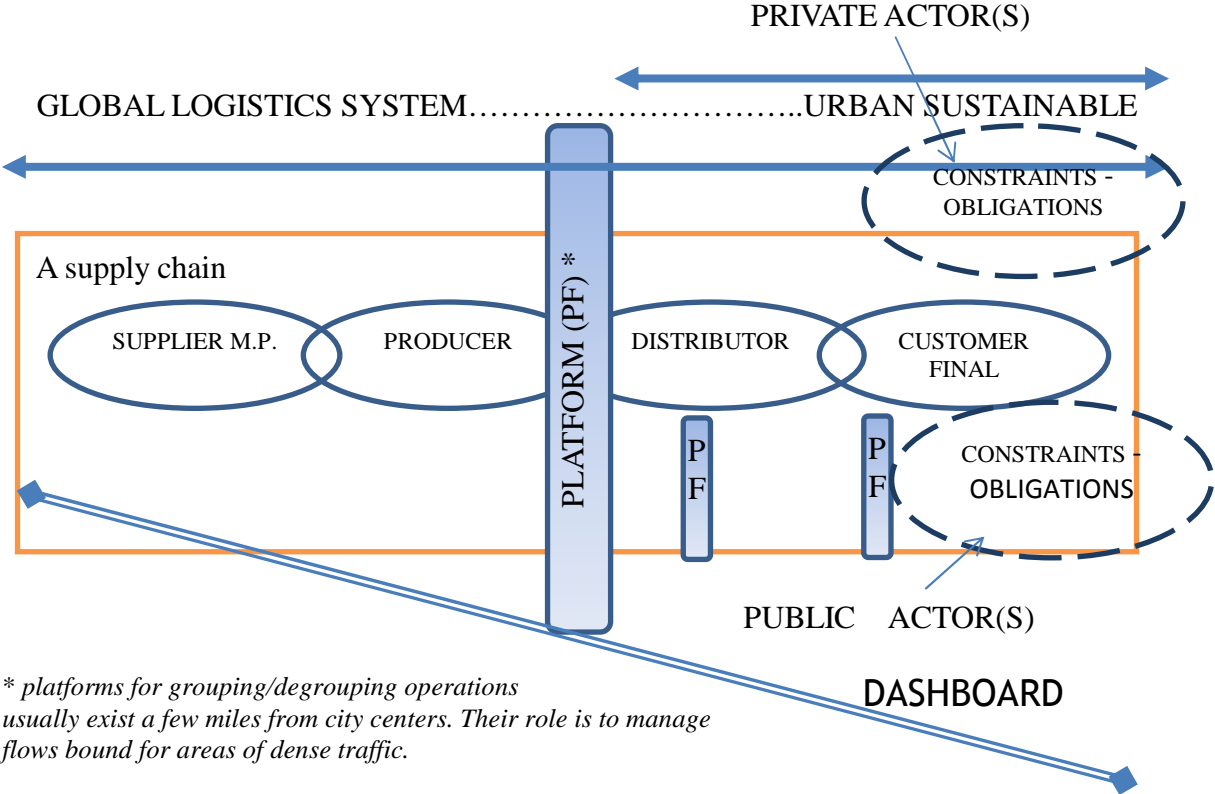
PRIVATE ACTOR(S)

GLOBAL LOGISTICS SYSTEM……………………………..URBAN SUSTAINABLE

CONSTRAINTS - OBLIGATIONS

A supply chain

SUPPLIER M.P.

PRODUCER

PLATFORM (PF) *

DISTRIBUTOR

CUSTOMER FINAL

PF

PF

CONSTRAINTS - OBLIGATIONS

PUBLIC ACTOR(S)

* platforms for grouping/degrouping operations usually exist a few miles from city centers. Their role is to manage flows bound for areas of dense traffic.

DASHBOARD